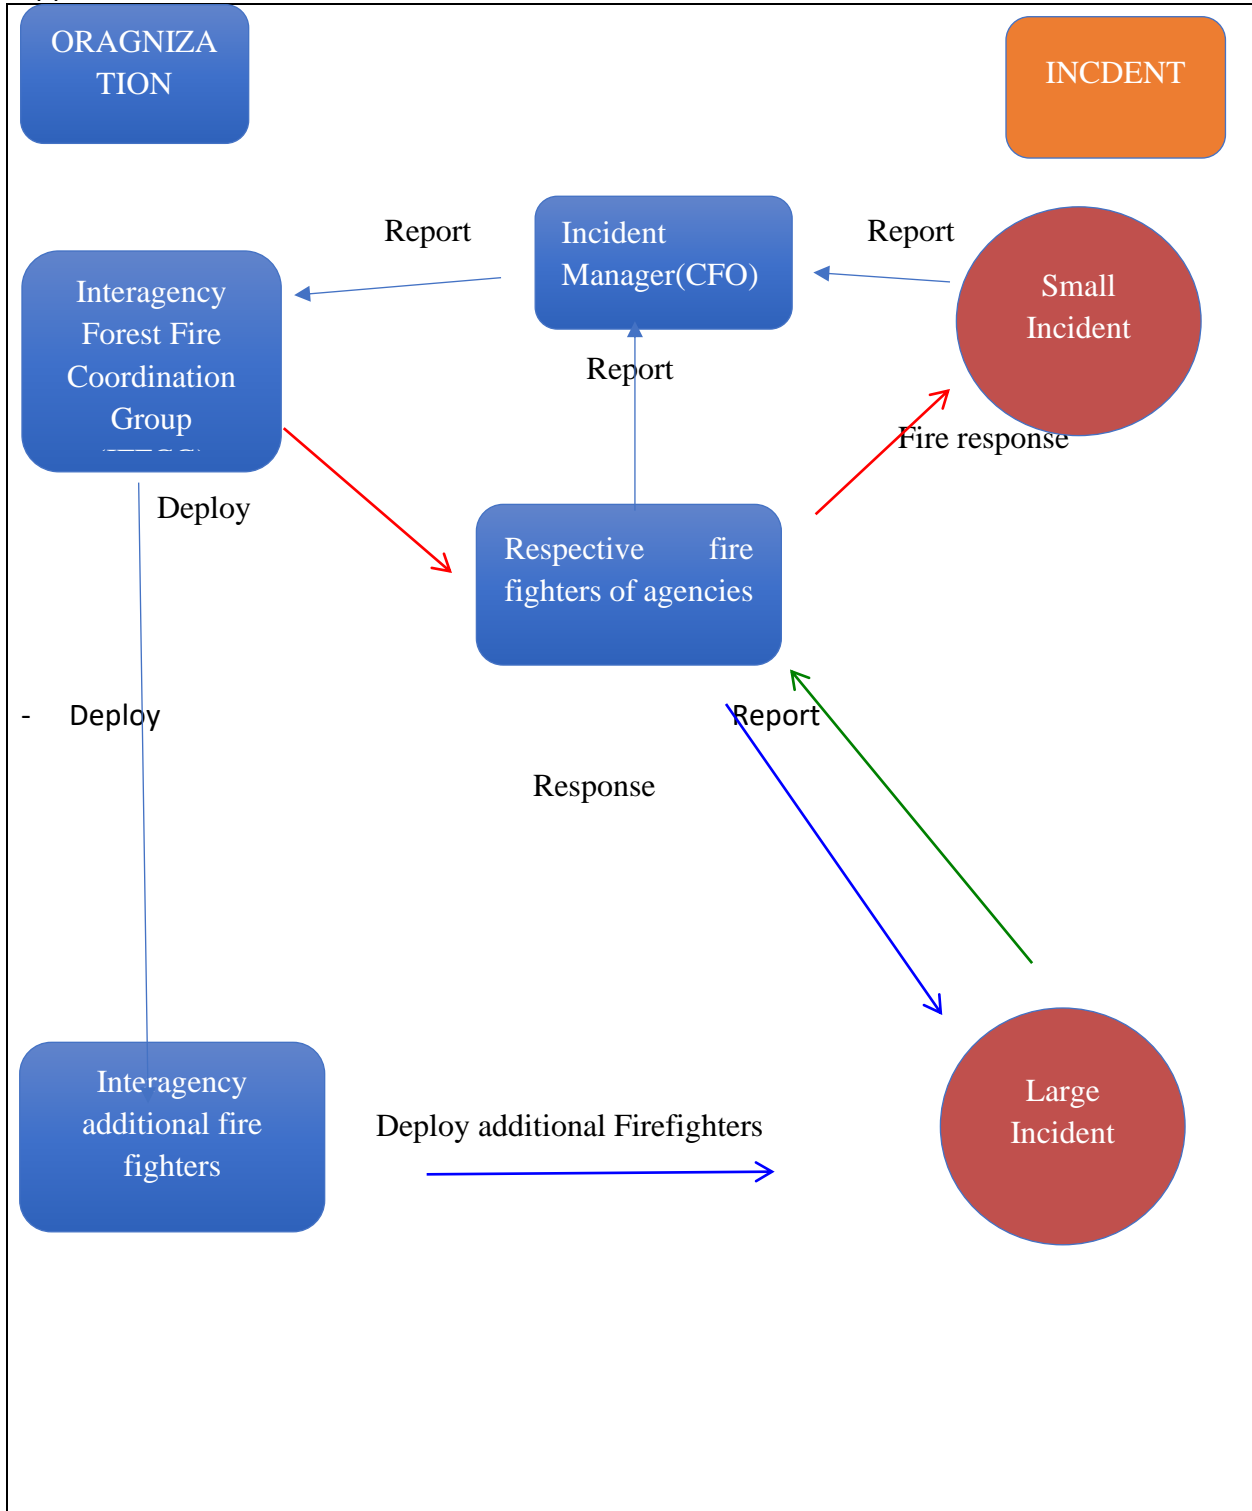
ORAGNIZATION

INCDENT

Report

Incident Manager(CFO)

Report

Interagency Forest Fire Coordination Group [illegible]

Small Incident

Report

Fire response

Deploy

Respective fire fighters of agencies

- Deploy

Report

Response

Interagency additional fire fighters

Deploy additional Firefighters

Large Incident